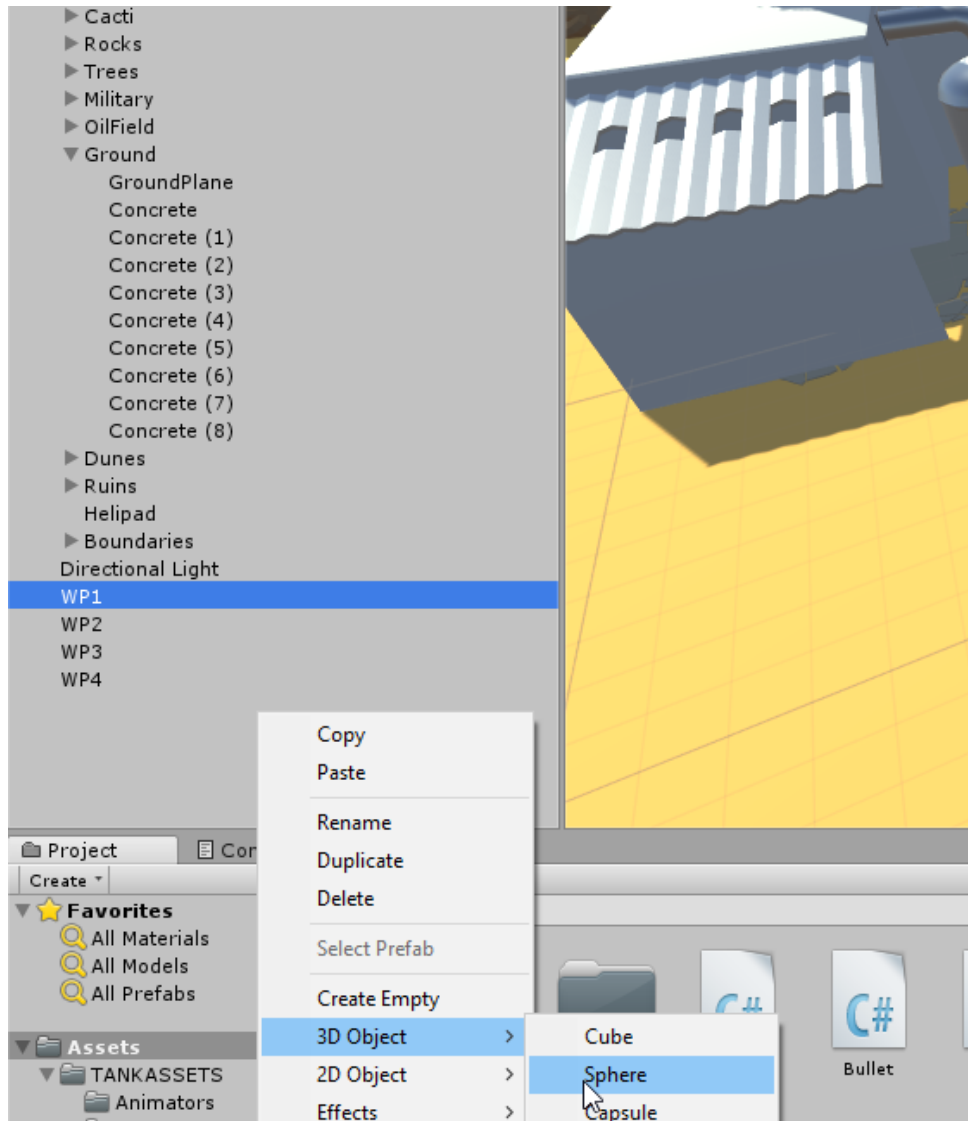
Cacti
Rocks
Trees
Military
OilField
Ground
GroundPlane
Concrete
Concrete (1)
Concrete (2)
Concrete (3)
Concrete (4)
Concrete (5)
Concrete (6)
Concrete (7)
Concrete (8)
Dunes
Ruins
Helipad
Boundaries
Directional Light
WP1
WP2
WP3
WP4

Copy
Paste
Rename
Duplicate
Delete
Select Prefab
Create Empty
3D Object
2D Object
Effects

Cube
Sphere
Capsule

Project
Co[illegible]
Create
Favorites
All Materials
All Models
All Prefabs
Assets
TANKASSETS
Animators

C#
C#
Bullet